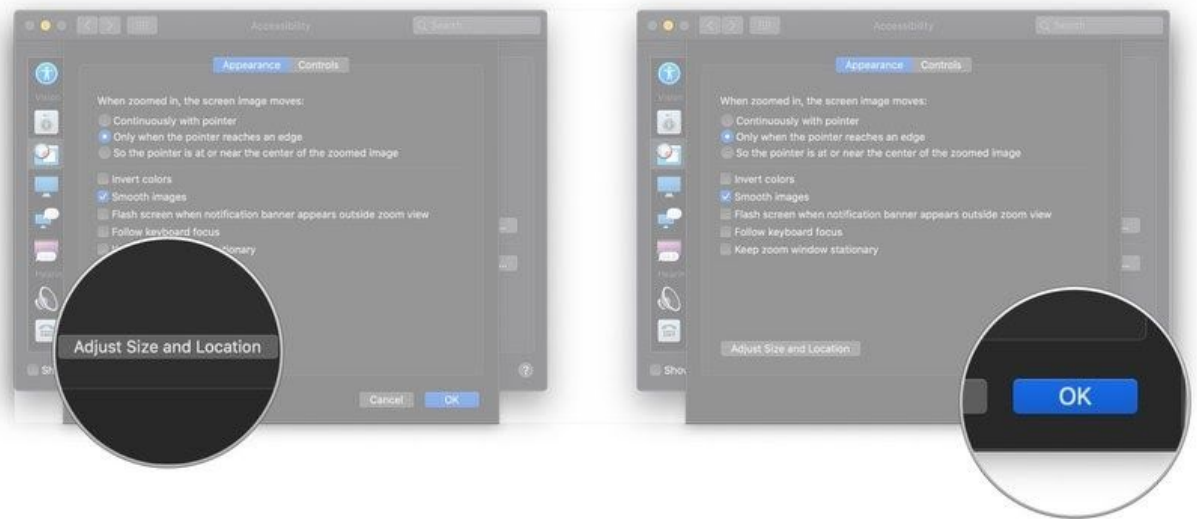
Accessibility
Search
Vision
Appearance Controls
When zoomed in, the screen image moves:
Continuously with pointer
Only when the pointer reaches an edge
So the pointer is at or near the center of the zoomed image
Invert colors
Smooth images
Flash screen when notification banner appears outside zoom view
Follow keyboard focus
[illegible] stationary
Hearing
Adjust Size and Location
Sho
Cancel
OK

Accessibility
Search
Vision
Appearance Controls
When zoomed in, the screen image moves:
Continuously with pointer
Only when the pointer reaches an edge
So the pointer is at or near the center of the zoomed image
Invert colors
Smooth images
Flash screen when notification banner appears outside zoom view
Follow keyboard focus
Keep zoom window stationary
Hearing
Adjust Size and Location
Sho
OK